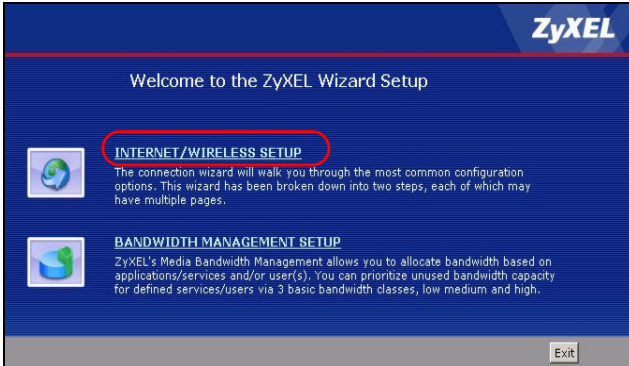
ZyXEL

Welcome to the ZyXEL Wizard Setup

INTERNET/WIRELESS SETUP

The connection wizard will walk you through the most common configuration options. This wizard has been broken down into two steps, each of which may have multiple pages.

BANDWIDTH MANAGEMENT SETUP

ZyXEL's Media Bandwidth Management allows you to allocate bandwidth based on applications/services and/or user(s). You can prioritize unused bandwidth capacity for defined services/users via 3 basic bandwidth classes, low medium and high.

Exit